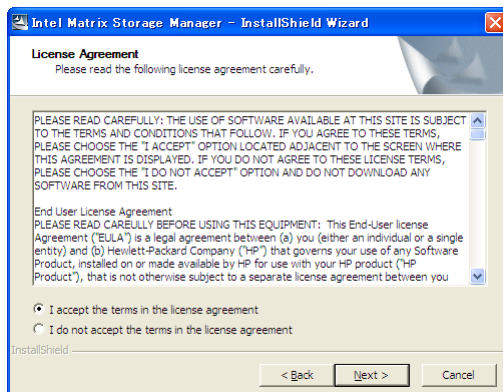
Intel Matrix Storage Manager - InstallShield Wizard

License Agreement
Please read the following license agreement carefully.

PLEASE READ CAREFULLY: THE USE OF SOFTWARE AVAILABLE AT THIS SITE IS SUBJECT TO THE TERMS AND CONDITIONS THAT FOLLOW. IF YOU AGREE TO THESE TERMS, PLEASE CHOOSE THE "I ACCEPT" OPTION LOCATED ADJACENT TO THE SCREEN WHERE THIS AGREEMENT IS DISPLAYED. IF YOU DO NOT AGREE TO THESE LICENSE TERMS, PLEASE CHOOSE THE "I DO NOT ACCEPT" OPTION AND DO NOT DOWNLOAD ANY SOFTWARE FROM THIS SITE.

End User License Agreement
PLEASE READ CAREULLY BEFORE USING THIS EQUIPMENT: This End-User license Agreement ("EULA") is a legal agreement between (a) you (either an individual or a single entity) and (b) Hewlett-Packard Company ("HP") that governs your use of any Software Product, installed on or made available by HP for use with your HP product ("HP Product"), that is not otherwise subject to a separate license agreement between you

I accept the terms in the license agreement
I do not accept the terms in the license agreement

InstallShield

< Back
Next >
Cancel